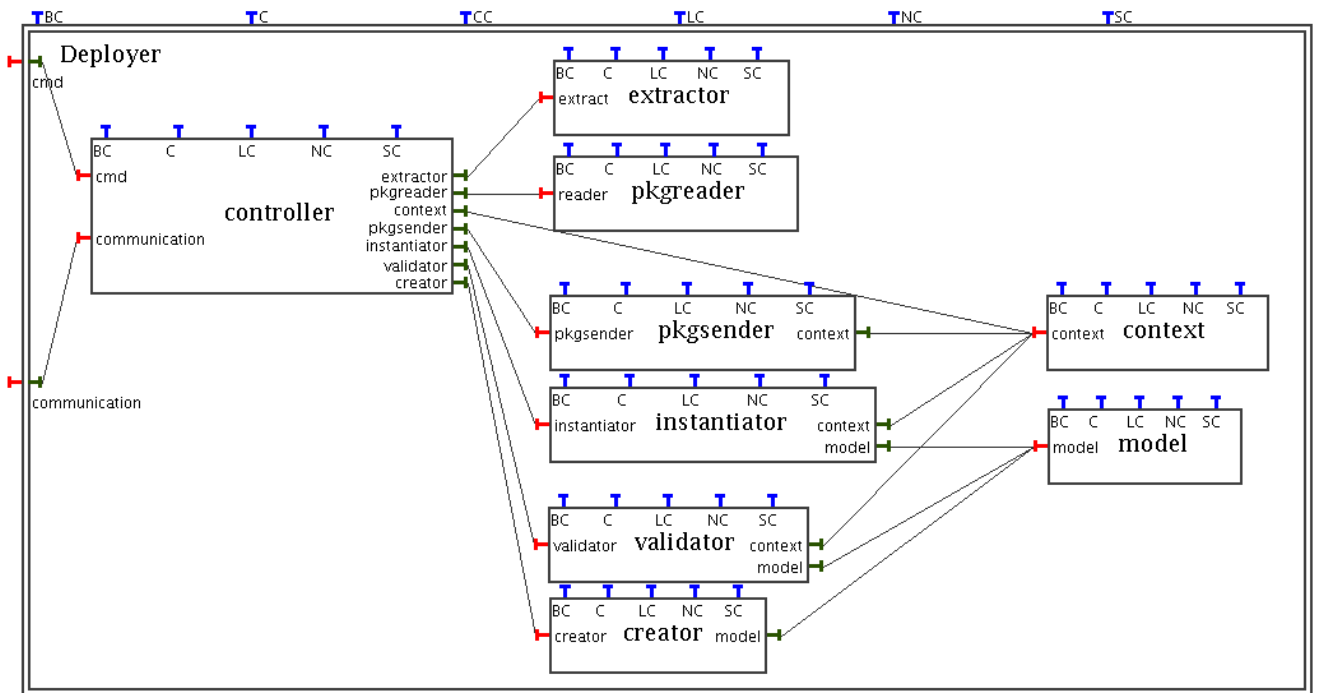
BC C CC LC NC SC

Deployer

cmd

communication

BC C LC NC SC
cmd
communication
controller
extractor
pkgreader
context
pkgsender
instantiator
validator
creator

BC C LC NC SC
extract
extractor

BC C LC NC SC
reader
pkgreader

BC C LC NC SC
pkgsender
pkgsender
context

BC C LC NC SC
instantiator
instantiator
context
model

BC C LC NC SC
validator
validator
context
model

BC C LC NC SC
creator
creator
model

BC C LC NC SC
context
context

BC C LC NC SC
model
model